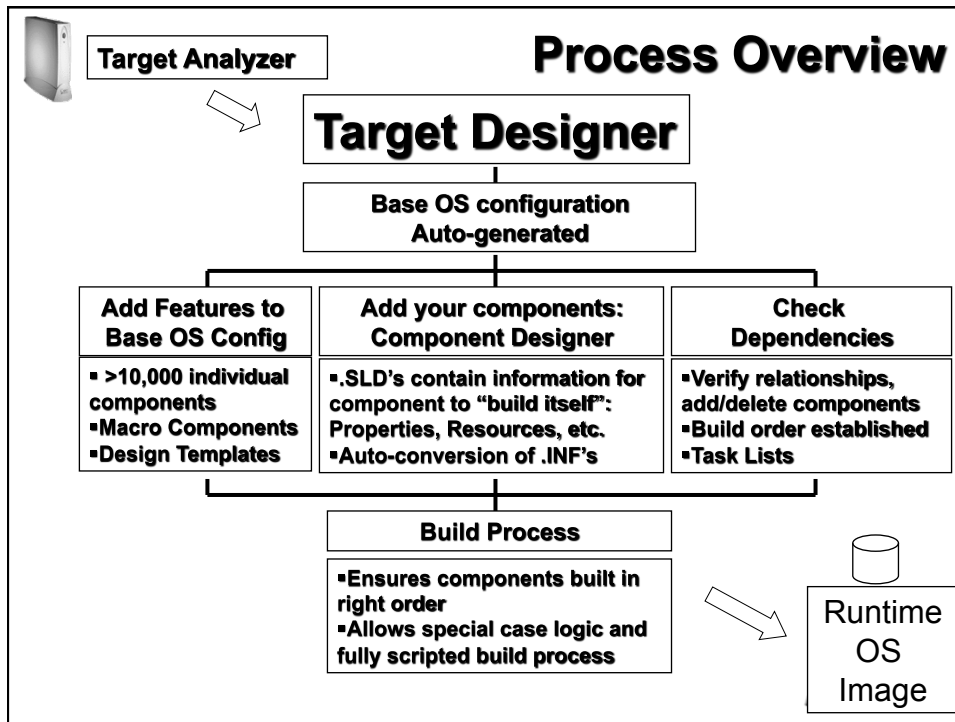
Target Analyzer

Process Overview

Target Designer

Base OS configuration
Auto-generated

Add Features to Base OS Config

▪ >10,000 individual components
▪Macro Components
▪Design Templates

Add your components: Component Designer

▪.SLD's contain information for component to "build itself": Properties, Resources, etc.
▪Auto-conversion of .INF's

Check Dependencies

▪Verify relationships, add/delete components
▪Build order established
▪Task Lists

Build Process

▪Ensures components built in right order
▪Allows special case logic and fully scripted build process

Runtime OS Image